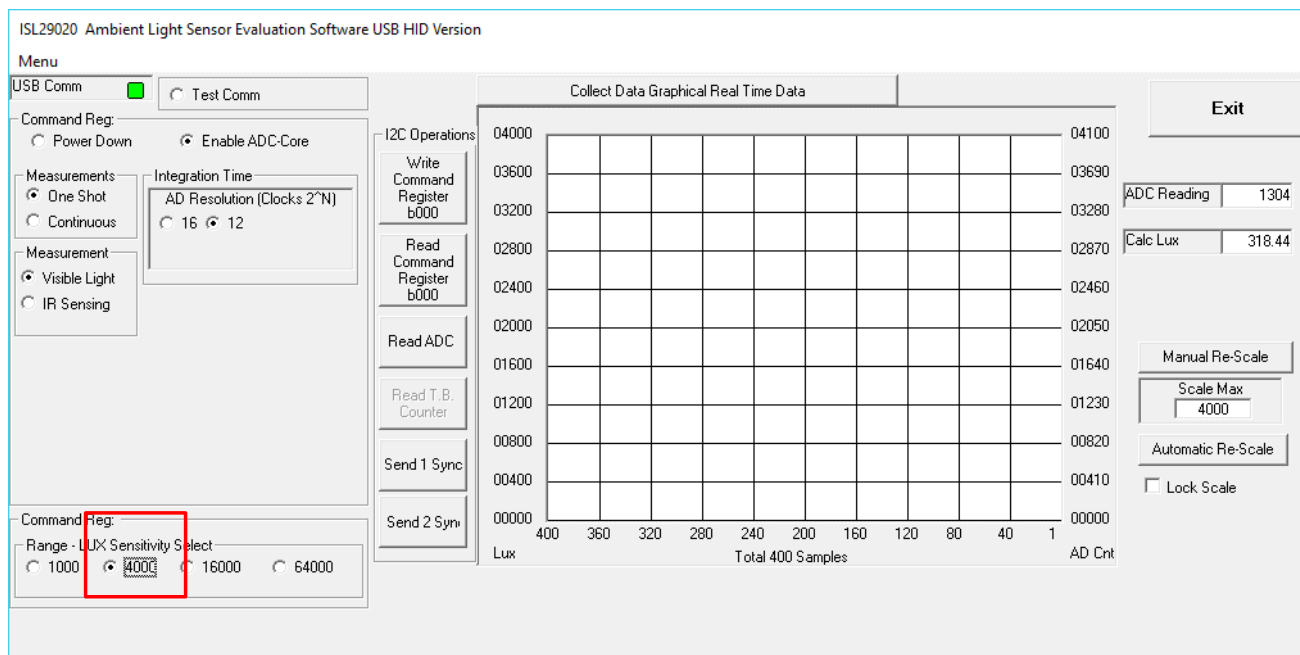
ISL29020 Ambient Light Sensor Evaluation Software USB HID Version

Menu

USB Comm

Test Comm

Command Reg:
Power Down
Enable ADC-Core

Measurements
One Shot
Continuous

Integration Time
AD Resolution (Clocks 2^N)
16
12

Measurement
Visible Light
IR Sensing

I2C Operations

Write Command Register b000

Read Command Register b000

Read ADC

Read T.B. Counter

Send 1 Sync

Send 2 Sync

Collect Data Graphical Real Time Data

04000
03600
03200
02800
02400
02000
01600
01200
00800
00400
00000

04100
03690
03280
02870
02460
02050
01640
01230
00820
00410
00000

400 360 320 280 240 200 160 120 80 40 1

Lux
Total 400 Samples
AD Cnt

Exit

ADC Reading 1304

Calc Lux 318.44

Manual Re-Scale

Scale Max
4000

Automatic Re-Scale

Lock Scale

Command Reg:
Range - LUX Sensitivity Select
1000
4000
16000
64000